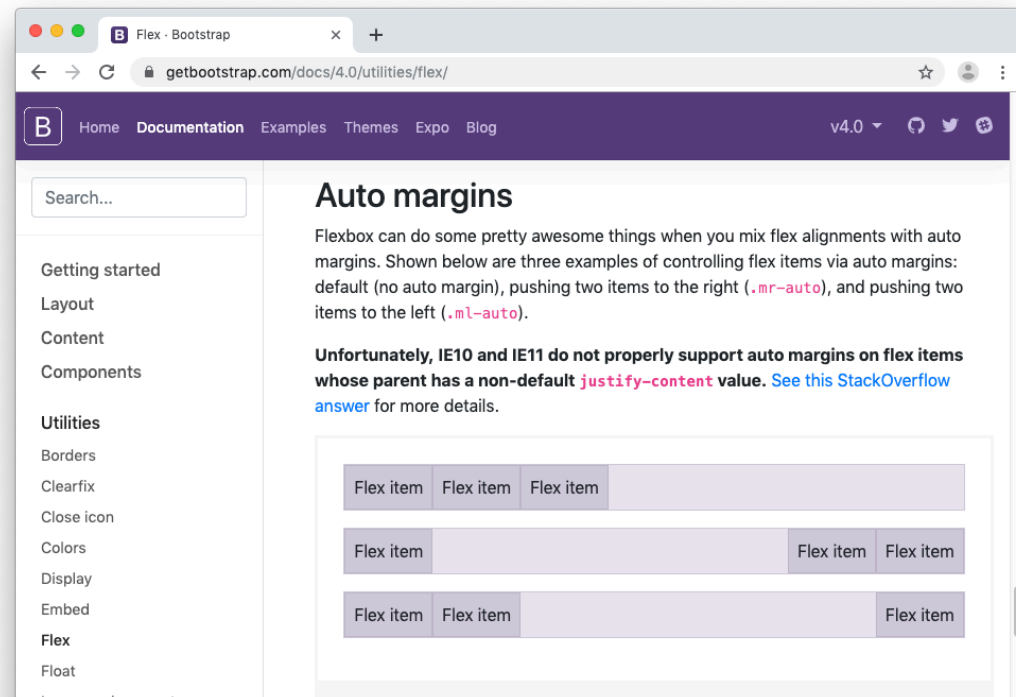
B Flex · Bootstrap ×
+

getbootstrap.com/docs/4.0/utilities/flex/

B Home Documentation Examples Themes Expo Blog v4.0

Search...

Getting started
Layout
Content
Components

Utilities
Borders
Clearfix
Close icon
Colors
Display
Embed
Flex
Float

Auto margins

Flexbox can do some pretty awesome things when you mix flex alignments with auto margins. Shown below are three examples of controlling flex items via auto margins: default (no auto margin), pushing two items to the right (.mr-auto), and pushing two items to the left (.ml-auto).

Unfortunately, IE10 and IE11 do not properly support auto margins on flex items whose parent has a non-default justify-content value. See this StackOverflow answer for more details.

Flex item Flex item Flex item

Flex item Flex item Flex item

Flex item Flex item Flex item